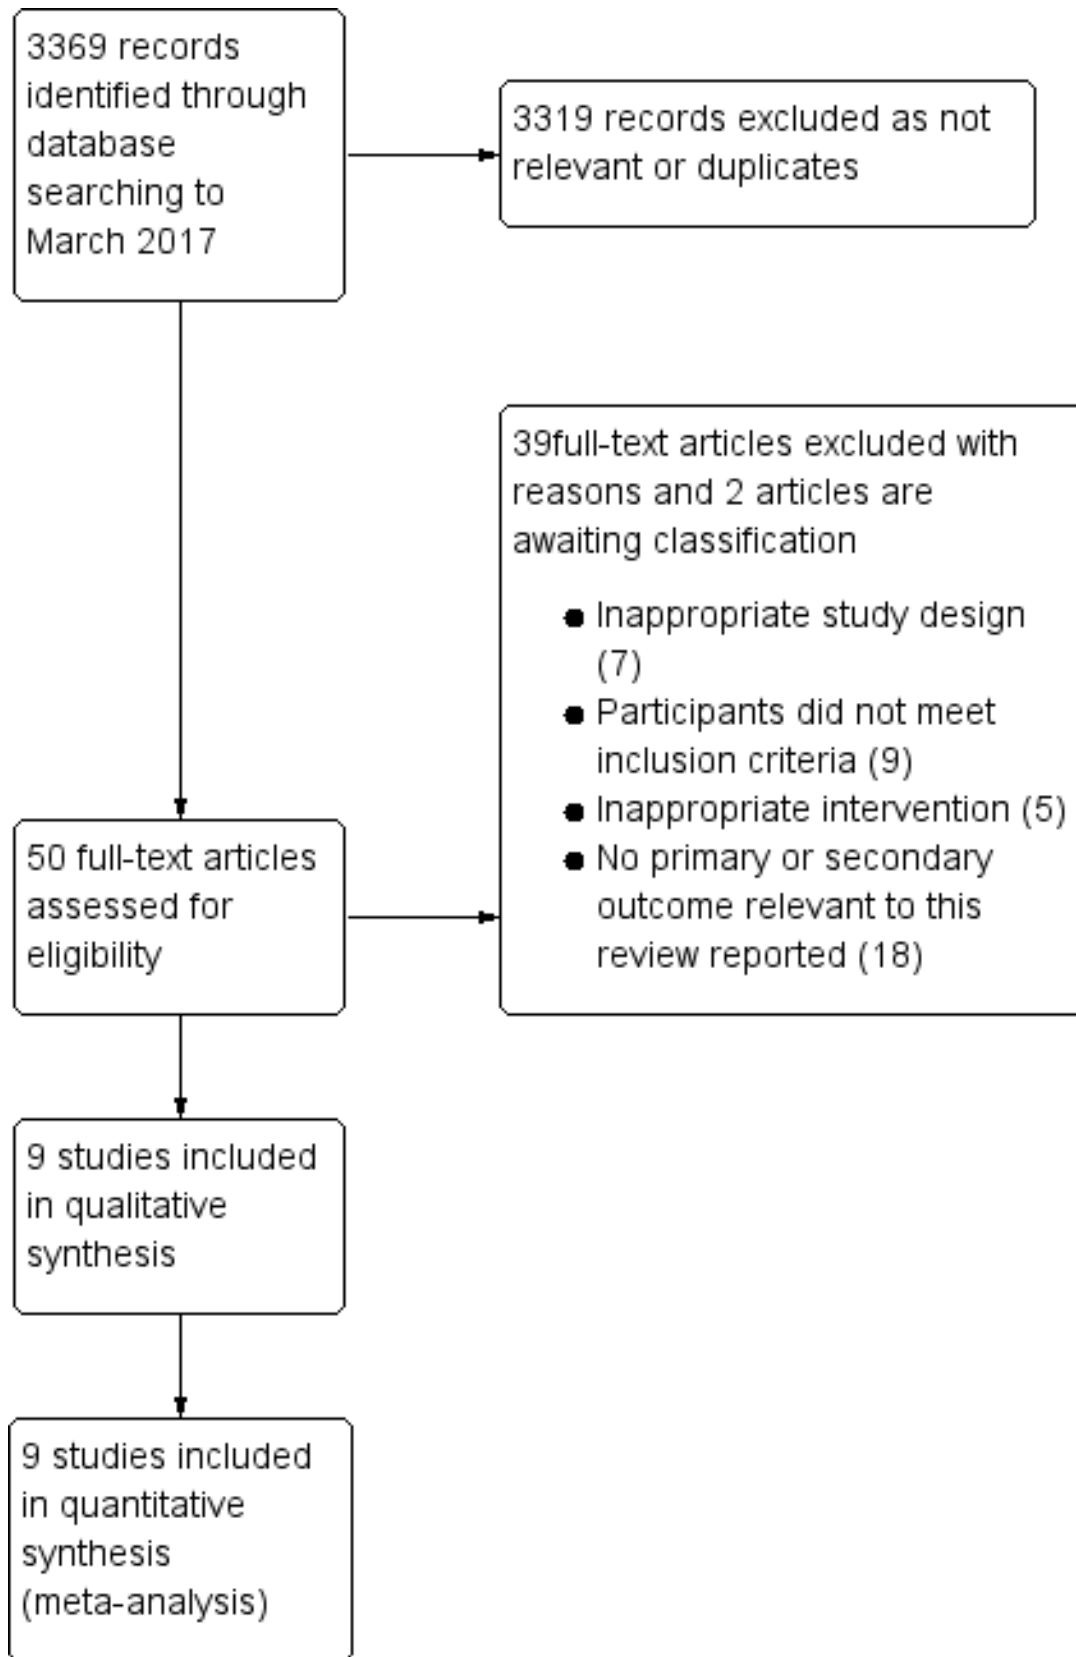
3369 records identified through database searching to March 2017

3319 records excluded as not relevant or duplicates

39full-text articles excluded with reasons and 2 articles are awaiting classification

- Inappropriate study design (7)
- Participants did not meet inclusion criteria (9)
- Inappropriate intervention (5)
- No primary or secondary outcome relevant to this review reported (18)

50 full-text articles assessed for eligibility

9 studies included in qualitative synthesis

9 studies included in quantitative synthesis (meta-analysis)